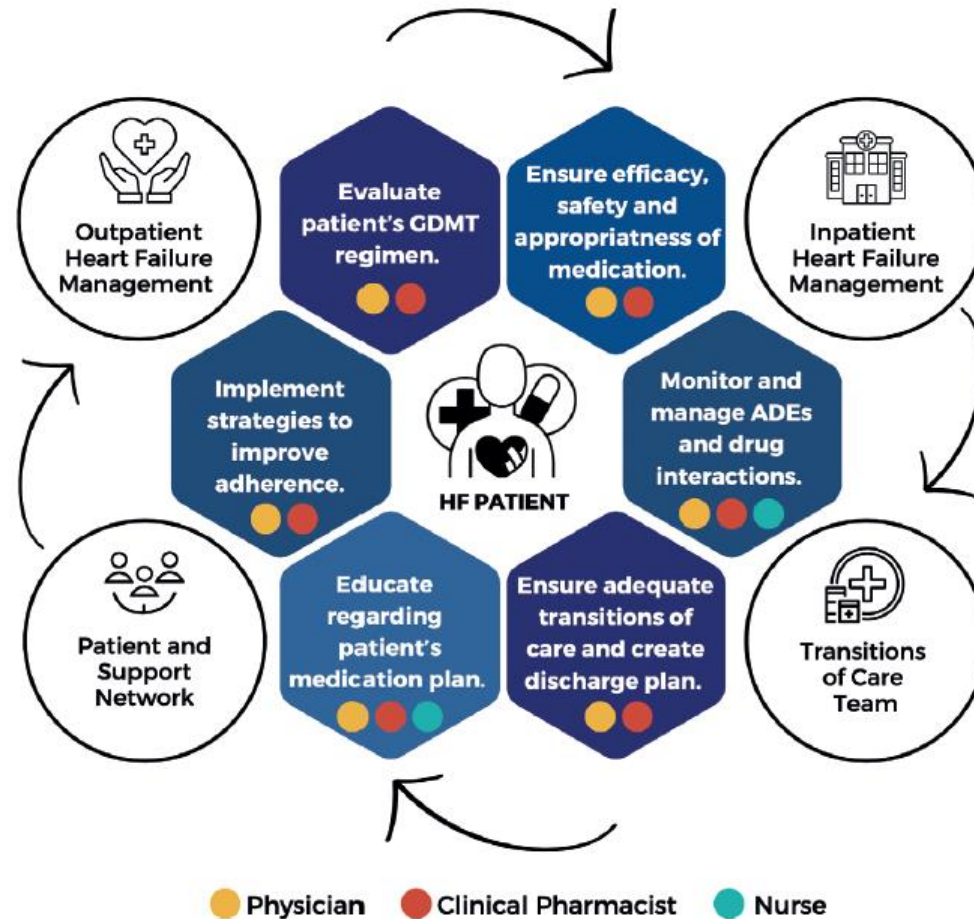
Outpatient Heart Failure Management

Evaluate patient's GDMT regimen.

Ensure efficacy, safety and appropriatness of medication.

Inpatient Heart Failure Management

Implement strategies to improve adherence.

HF PATIENT

Monitor and manage ADEs and drug interactions.

Patient and Support Network

Educate regarding patient's medication plan.

Ensure adequate transitions of care and create discharge plan.

Transitions of Care Team

Physician Clinical Pharmacist Nurse